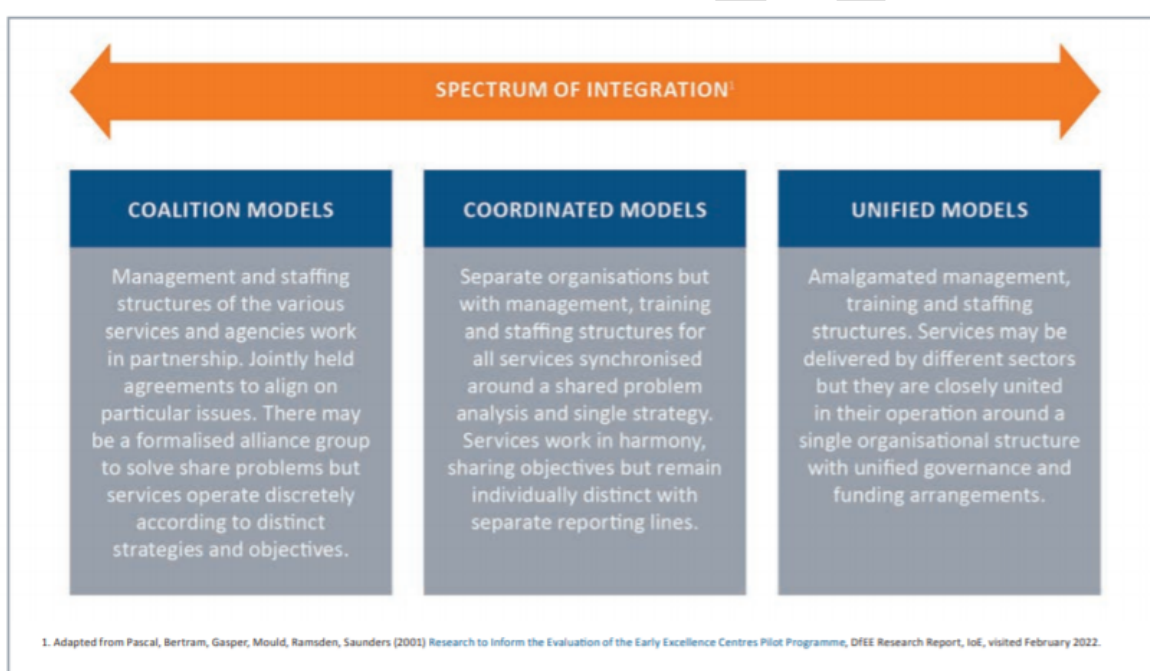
SPECTRUM OF INTEGRATION$^1$

COALITION MODELS

Management and staffing structures of the various services and agencies work in partnership. Jointly held agreements to align on particular issues. There may be a formalised alliance group to solve share problems but services operate discretely according to distinct strategies and objectives.

COORDINATED MODELS

Separate organisations but with management, training and staffing structures for all services synchronised around a shared problem analysis and single strategy. Services work in harmony, sharing objectives but remain individually distinct with separate reporting lines.

UNIFIED MODELS

Amalgamated management, training and staffing structures. Services may be delivered by different sectors but they are closely united in their operation around a single organisational structure with unified governance and funding arrangements.

1. Adapted from Pascal, Bertram, Gasper, Mould, Ramsden, Saunders (2001) Research to Inform the Evaluation of the Early Excellence Centres Pilot Programme, DfEE Research Report, IoE, visited February 2022.